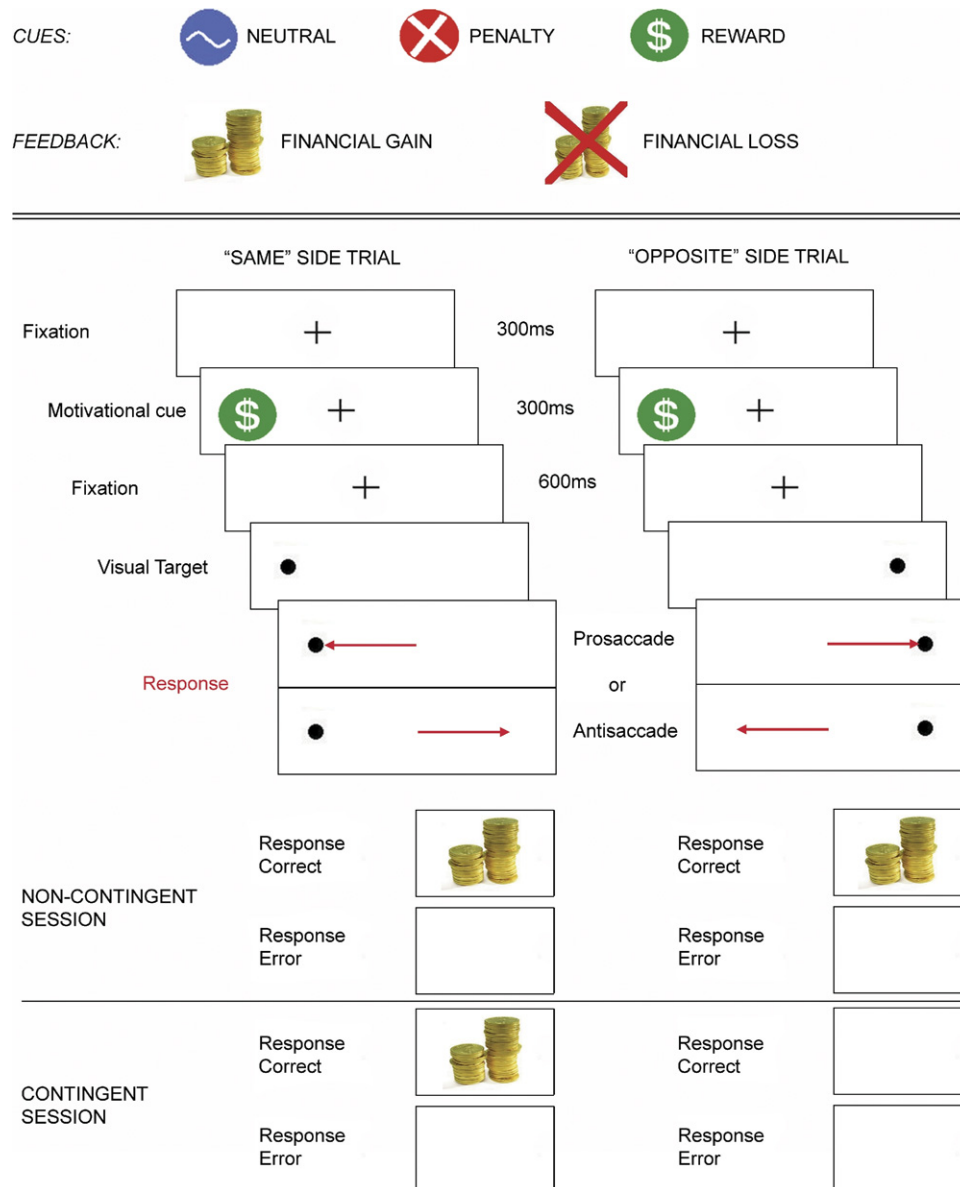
CUES: NEUTRAL PENALTY $ REWARD

FEEDBACK: FINANCIAL GAIN FINANCIAL LOSS

"SAME" SIDE TRIAL

"OPPOSITE" SIDE TRIAL

Fixation + 300ms +

Motivational cue $ + 300ms $ +

Fixation + 600ms +

Visual Target

Response

Prosaccade

or

Antisaccade

NON-CONTINGENT SESSION

Response Correct

Response Error

Response Correct

Response Error

CONTINGENT SESSION

Response Correct

Response Error

Response Correct

Response Error